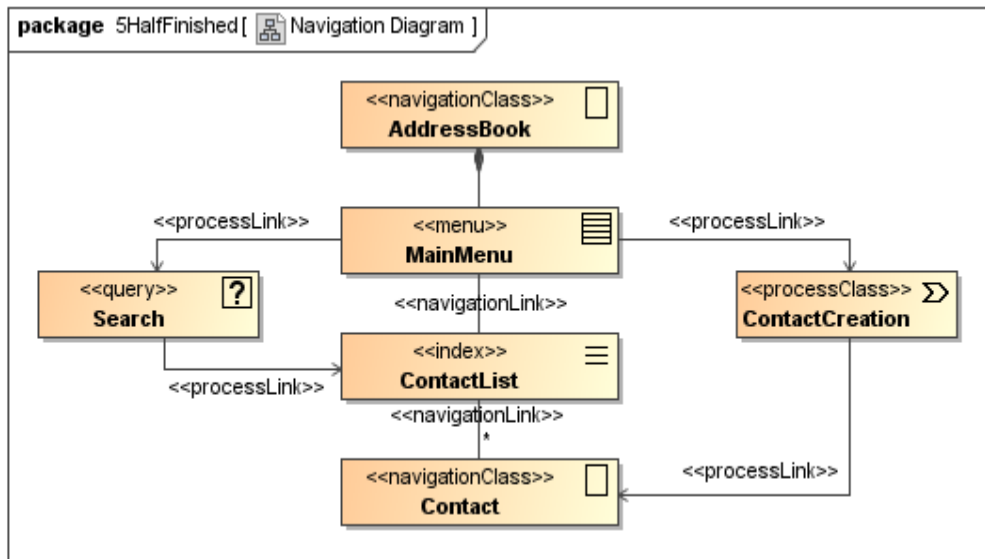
package 5HalfFinished [ Navigation Diagram ]

<<navigationClass>>
AddressBook

<<processLink>>

<<menu>>
MainMenu

<<processLink>>

<<query>>
Search

<<navigationLink>>

<<processClass>>
ContactCreation

<<index>>
ContactList

<<processLink>>

<<navigationLink>>
*

<<processLink>>

<<navigationClass>>
Contact